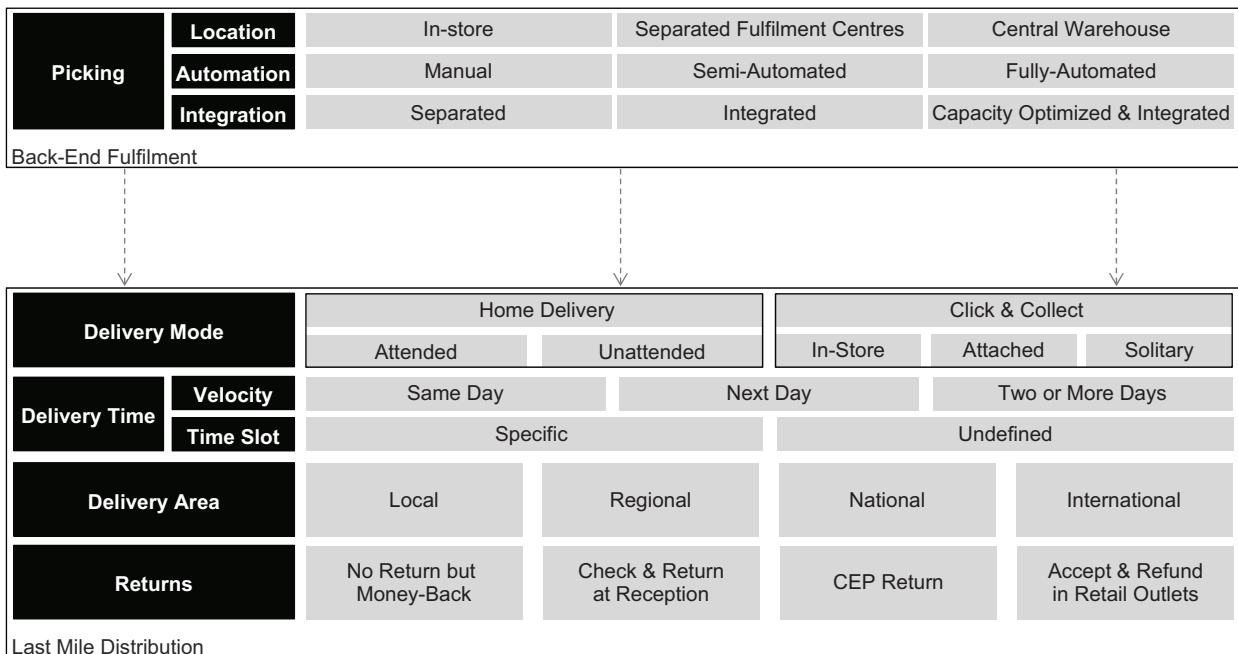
| Picking | Location | In-store | Separated Fulfilment Centres | Central Warehouse |
|---|---|---|---|---|
| | Automation | Manual | Semi-Automated | Fully-Automated |
| | Integration | Separated | Integrated | Capacity Optimized & Integrated |

Back-End Fulfilment

| Delivery Mode | | Home Delivery | | Click & Collect | | |
|---|---|---|---|---|---|---|
| | | Attended | Unattended | In-Store | Attached | Solitary |

| Delivery Time | Velocity | Same Day | Next Day | Two or More Days |
|---|---|---|---|---|
| | Time Slot | Specific | Undefined | |

| Delivery Area | Local | Regional | National | International |
|---|---|---|---|---|
| Returns | No Return but Money-Back | Check & Return at Reception | CEP Return | Accept & Refund in Retail Outlets |

Last Mile Distribution